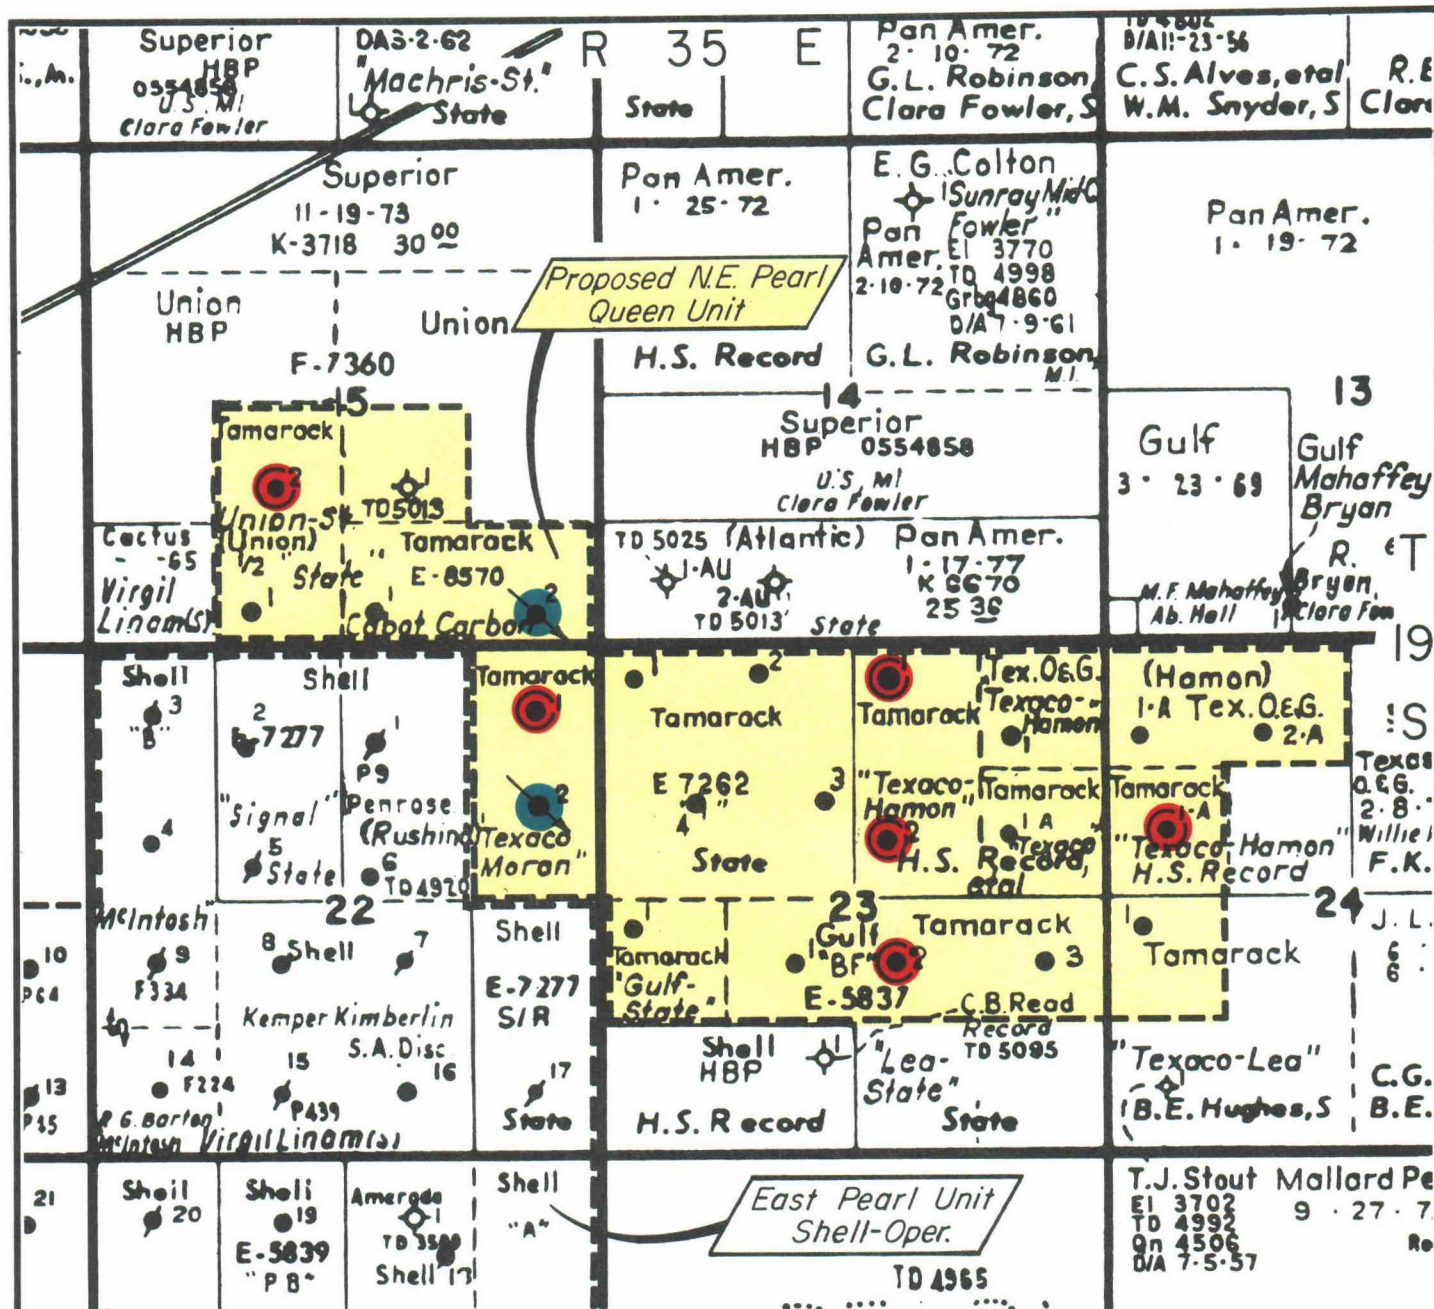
Superior
HBP
0554858
U.S. MI
Clara Fowler

DAS-2-62
"Machris-St."
State

R 35 E

State

Pan Amer.
2 · 10 · 72
G.L. Robinson
Clara Fowler, S

D/A 11-23-56
C.S. Alves, etal
W.M. Snyder, S

R.E.
Clar

Superior
11-19-73
K-3718 $30^{00}$

Pan Amer.
1 · 25 · 72

E.G. Colton
"Sunray Mid C
Fowler"
Pan Amer.
2-10-72
El 3770
TD 4998
Grbg 4860
D/A 7-9-61

Pan Amer.
1 · 19 · 72

Union
HBP

Union

Proposed N.E. Pearl Queen Unit

F-7360

H.S. Record

G.L. Robinson
M.I.

15

14

13

Tamarack

Superior
HBP 0554858
U.S. MI
Clara Fowler

Gulf
3 · 23 · 69

Gulf
Mahaffey
Bryan

2

1
TD 5013

Union-St.
(Union)
1/2
State

Tamarack
E-8570

Cactus
-65
Virgil
Linam(S)

1

1

Cabot Carbon

2

TD 5025 (Atlantic)
1-AU
2-AU
TD 5013'
State

Pan Amer.
1-17-77
K 6670
25 36

M.F. Mahaffey
Ab. Hall

R. Bryan
Clara Fow

T

19

S

Shell
3
"B"

Shell
2
E-7277

1
P9

Tamarack
1

1

2

Tamarack

1

Tamarack

Tex. O.&G.
"Texaco-Hamon"
1

(Hamon)
1-A Tex. O.&G.
2-A

Texas O.&G.
2 · 8 ·
Willie
F.K.

4

"Signal"

Penrose
(Rushing)

2
Texaco
Moran"

E 7262
"4"
4

3

State

3

"Texaco-Hamon"
2

Tamarack
1 A
"Texaco"
H.S. Record, etal

Tamarack
1-A
"Texaco-Hamon"
H.S. Record

5
State

6
TD 4920

McIntosh

22

9
F334

8 Shell

7

Shell

E-7277
S/R

1
Tamarack
"Gulf-State"

23
1
Gulf
"BF"
2

Tamarack
3

E-5837

C.B. Read
Record
TD 5095

1
Tamarack

24

J.L.
6
6

10
PC4

Kemper Kimberlin

14
F224

15
P439

S.A. Disc.
16

17
State

Shell
HBP
1
H.S. Record

"Lea-State"
State

"Texaco-Lea"
B.E. Hughes, S

C.G.
B.E.

13
P35

P.G. Barton
McIntosh
Virgil Linam(s)

21

Shell
20

Shell
19
E-5839
"PB"

Amerada
1
TD 3580

Shell
"A"
Shell 17

East Pearl Unit
Shell-Oper.

TD 4965

T.J. Stout
El 3702
TD 4992
Qn 4506
D/A 7-5-57

Mallard Pe
9 · 27 · 7
Ro